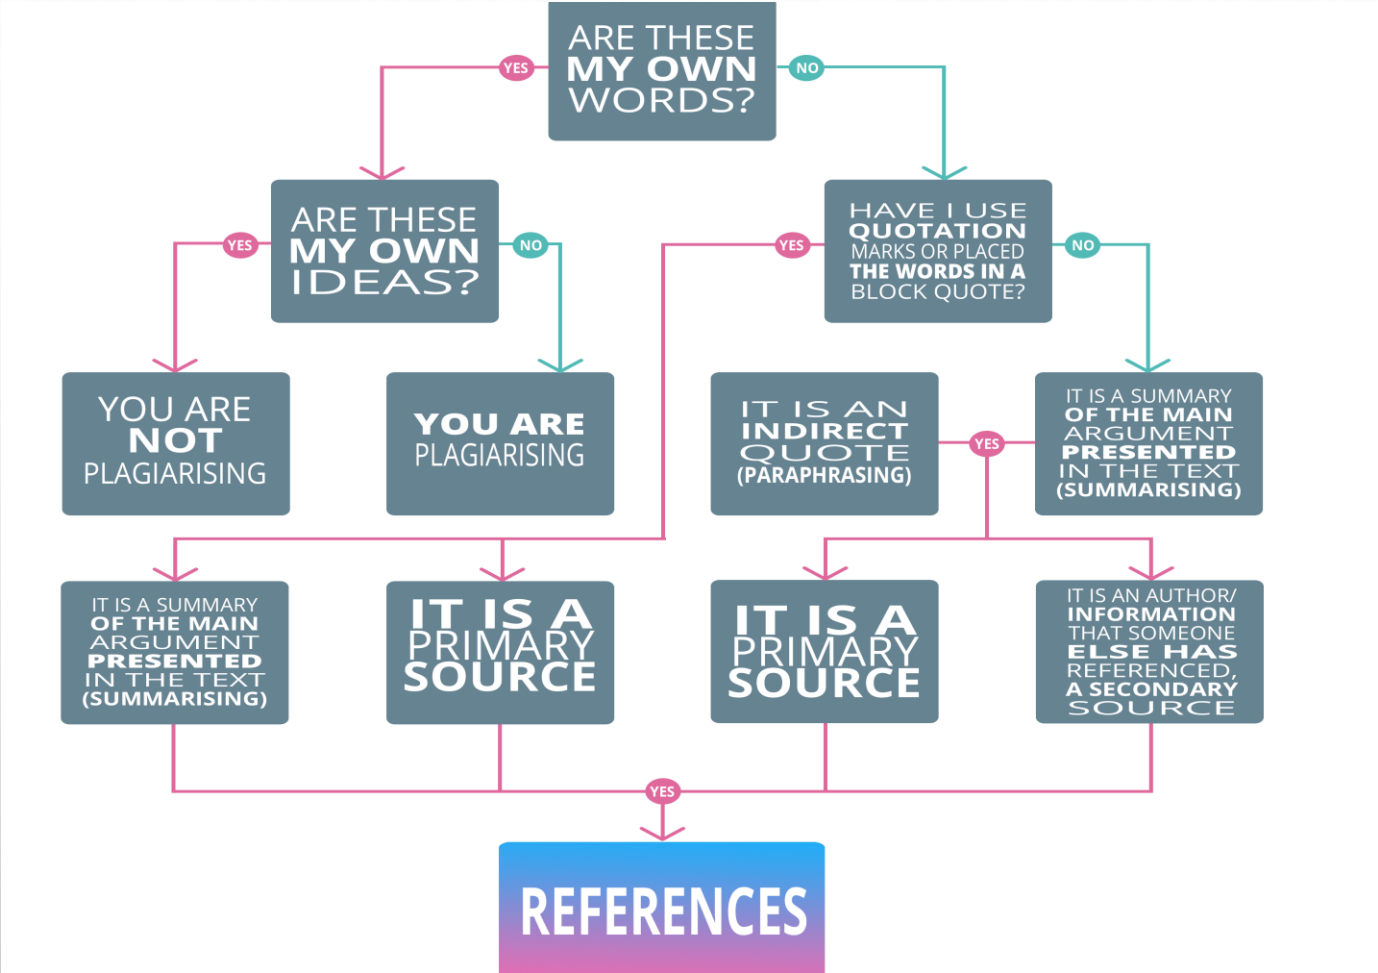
ARE THESE MY OWN WORDS?

YES

NO

ARE THESE MY OWN IDEAS?

YES

NO

HAVE I USE QUOTATION MARKS OR PLACED THE WORDS IN A BLOCK QUOTE?

YES

NO

YOU ARE NOT PLAGIARISING

YOU ARE PLAGIARISING

IT IS AN INDIRECT QUOTE (PARAPHRASING)

YES

IT IS A SUMMARY OF THE MAIN ARGUMENT PRESENTED IN THE TEXT (SUMMARISING)

IT IS A SUMMARY OF THE MAIN ARGUMENT PRESENTED IN THE TEXT (SUMMARISING)

IT IS A PRIMARY SOURCE

IT IS A PRIMARY SOURCE

IT IS AN AUTHOR/ INFORMATION THAT SOMEONE ELSE HAS REFERENCED, A SECONDARY SOURCE

YES

REFERENCES